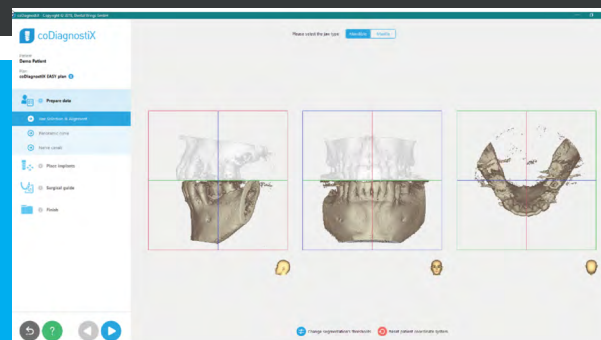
coDiagnostiX · Copyright © 2018, Dental Wings GmbH

coDiagnostiX

Patient
Demo Patient

Plan
coDiagnostiX DAD1 plan

Prepare data

Jaw function & alignment

Reference frame

Nerve canal

Place implants

Surgical guide

Finish

Please select the jaw type: Mandible Maxilla

Change segmentation threshold

Reset patient coordinate system